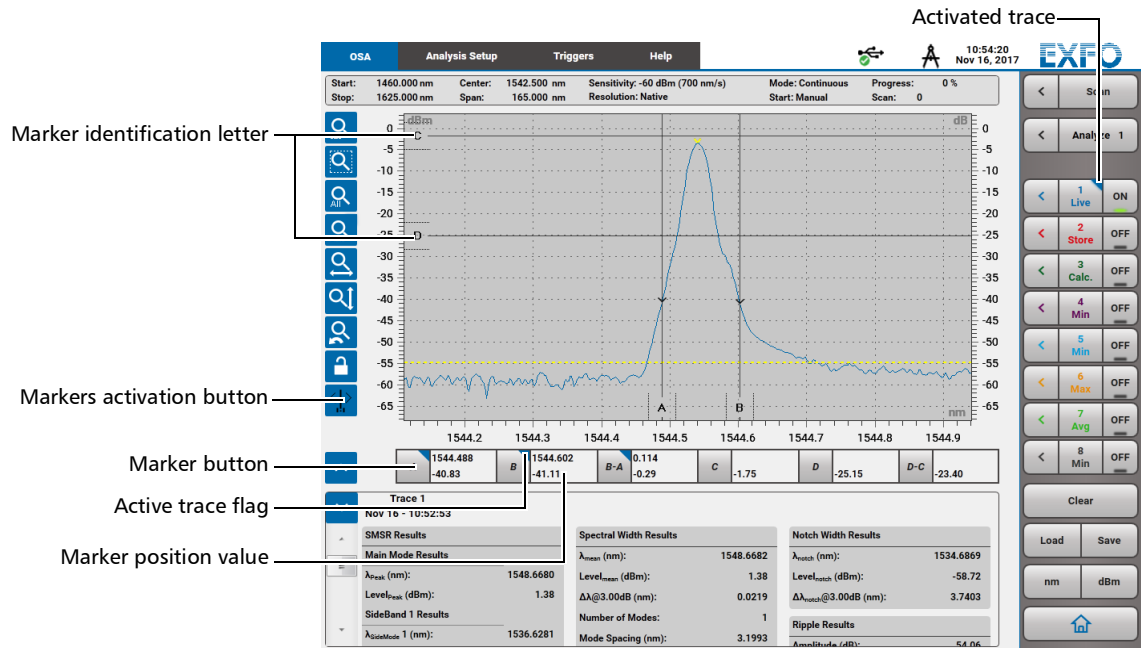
Activated trace

Marker identification letter

Markers activation button

Marker button

Active trace flag

Marker position value

OSA Analysis Setup Triggers Help

10:54:20
Nov 16, 2017

EXFO

Start: 1460.000 nm Center: 1542.500 nm Sensitivity: -60 dBm (700 nm/s) Mode: Continuous Progress: 0 %
Stop: 1625.000 nm Span: 165.000 nm Resolution: Native Start: Manual Scan: 0

dBm

dB

0 -5 -10 -15 -20 -25 -30 -35 -40 -45 -50 -55 -60 -65

C

D

A

B

nm

1544.2 1544.3 1544.4 1544.5 1544.6 1544.7 1544.8 1544.9

| 1544.488 -40.83 | B | 1544.602 -41.11 | B-A | 0.114 -0.29 | C | -1.75 | D | -25.15 | D-C | -23.40 |

Trace 1
Nov 16 - 10:52:53

SMSR Results
Main Mode Results
$\lambda_{Peak}$ (nm): 1548.6680
Level$_{Peak}$ (dBm): 1.38
SideBand 1 Results
$\lambda_{SideMode}$ 1 (nm): 1536.6281

Spectral Width Results
$\lambda_{mean}$ (nm): 1548.6682
Level$_{mean}$ (dBm): 1.38
$\Delta\lambda$@3.00dB (nm): 0.0219
Number of Modes: 1
Mode Spacing (nm): 3.1993

Notch Width Results
$\lambda_{notch}$ (nm): 1534.6869
Level$_{notch}$ (dBm): -58.72
$\Delta\lambda_{notch}$@3.00dB (nm): 3.7403
Ripple Results
Amplitude (dB): 54.06

Scan

Analyze 1

1 Live ON
2 Store OFF
3 Calc. OFF
4 Min OFF
5 Min OFF
6 Max OFF
7 Avg OFF
8 Min OFF

Clear

Load Save

nm dBm